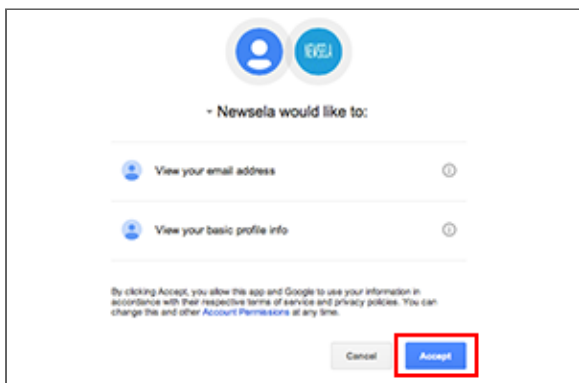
NEWSELA

Newsela would like to:

View your email address

View your basic profile info

By clicking Accept, you allow this app and Google to use your information in accordance with their respective terms of service and privacy policies. You can change this and other Account Permissions at any time.

Cancel

Accept